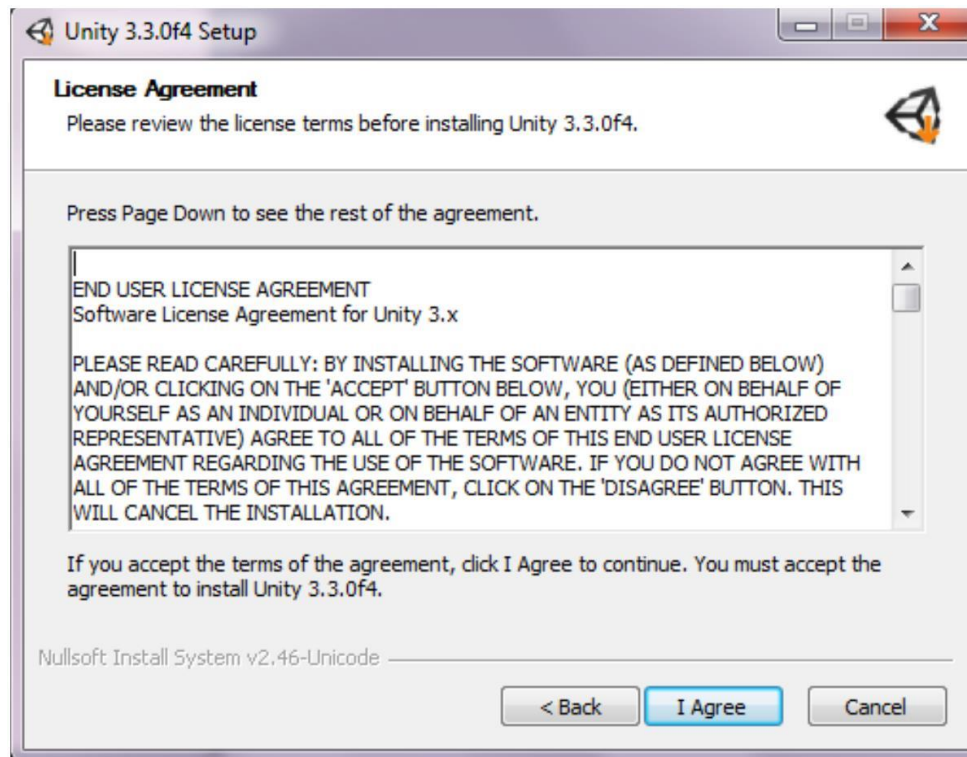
Unity 3.3.0f4 Setup

License Agreement
Please review the license terms before installing Unity 3.3.0f4.

Press Page Down to see the rest of the agreement.

END USER LICENSE AGREEMENT
Software License Agreement for Unity 3.x

PLEASE READ CAREFULLY: BY INSTALLING THE SOFTWARE (AS DEFINED BELOW) AND/OR CLICKING ON THE 'ACCEPT' BUTTON BELOW, YOU (EITHER ON BEHALF OF YOURSELF AS AN INDIVIDUAL OR ON BEHALF OF AN ENTITY AS ITS AUTHORIZED REPRESENTATIVE) AGREE TO ALL OF THE TERMS OF THIS END USER LICENSE AGREEMENT REGARDING THE USE OF THE SOFTWARE. IF YOU DO NOT AGREE WITH ALL OF THE TERMS OF THIS AGREEMENT, CLICK ON THE 'DISAGREE' BUTTON. THIS WILL CANCEL THE INSTALLATION.

If you accept the terms of the agreement, click I Agree to continue. You must accept the agreement to install Unity 3.3.0f4.

Nullsoft Install System v2.46-Unicode

< Back
I Agree
Cancel